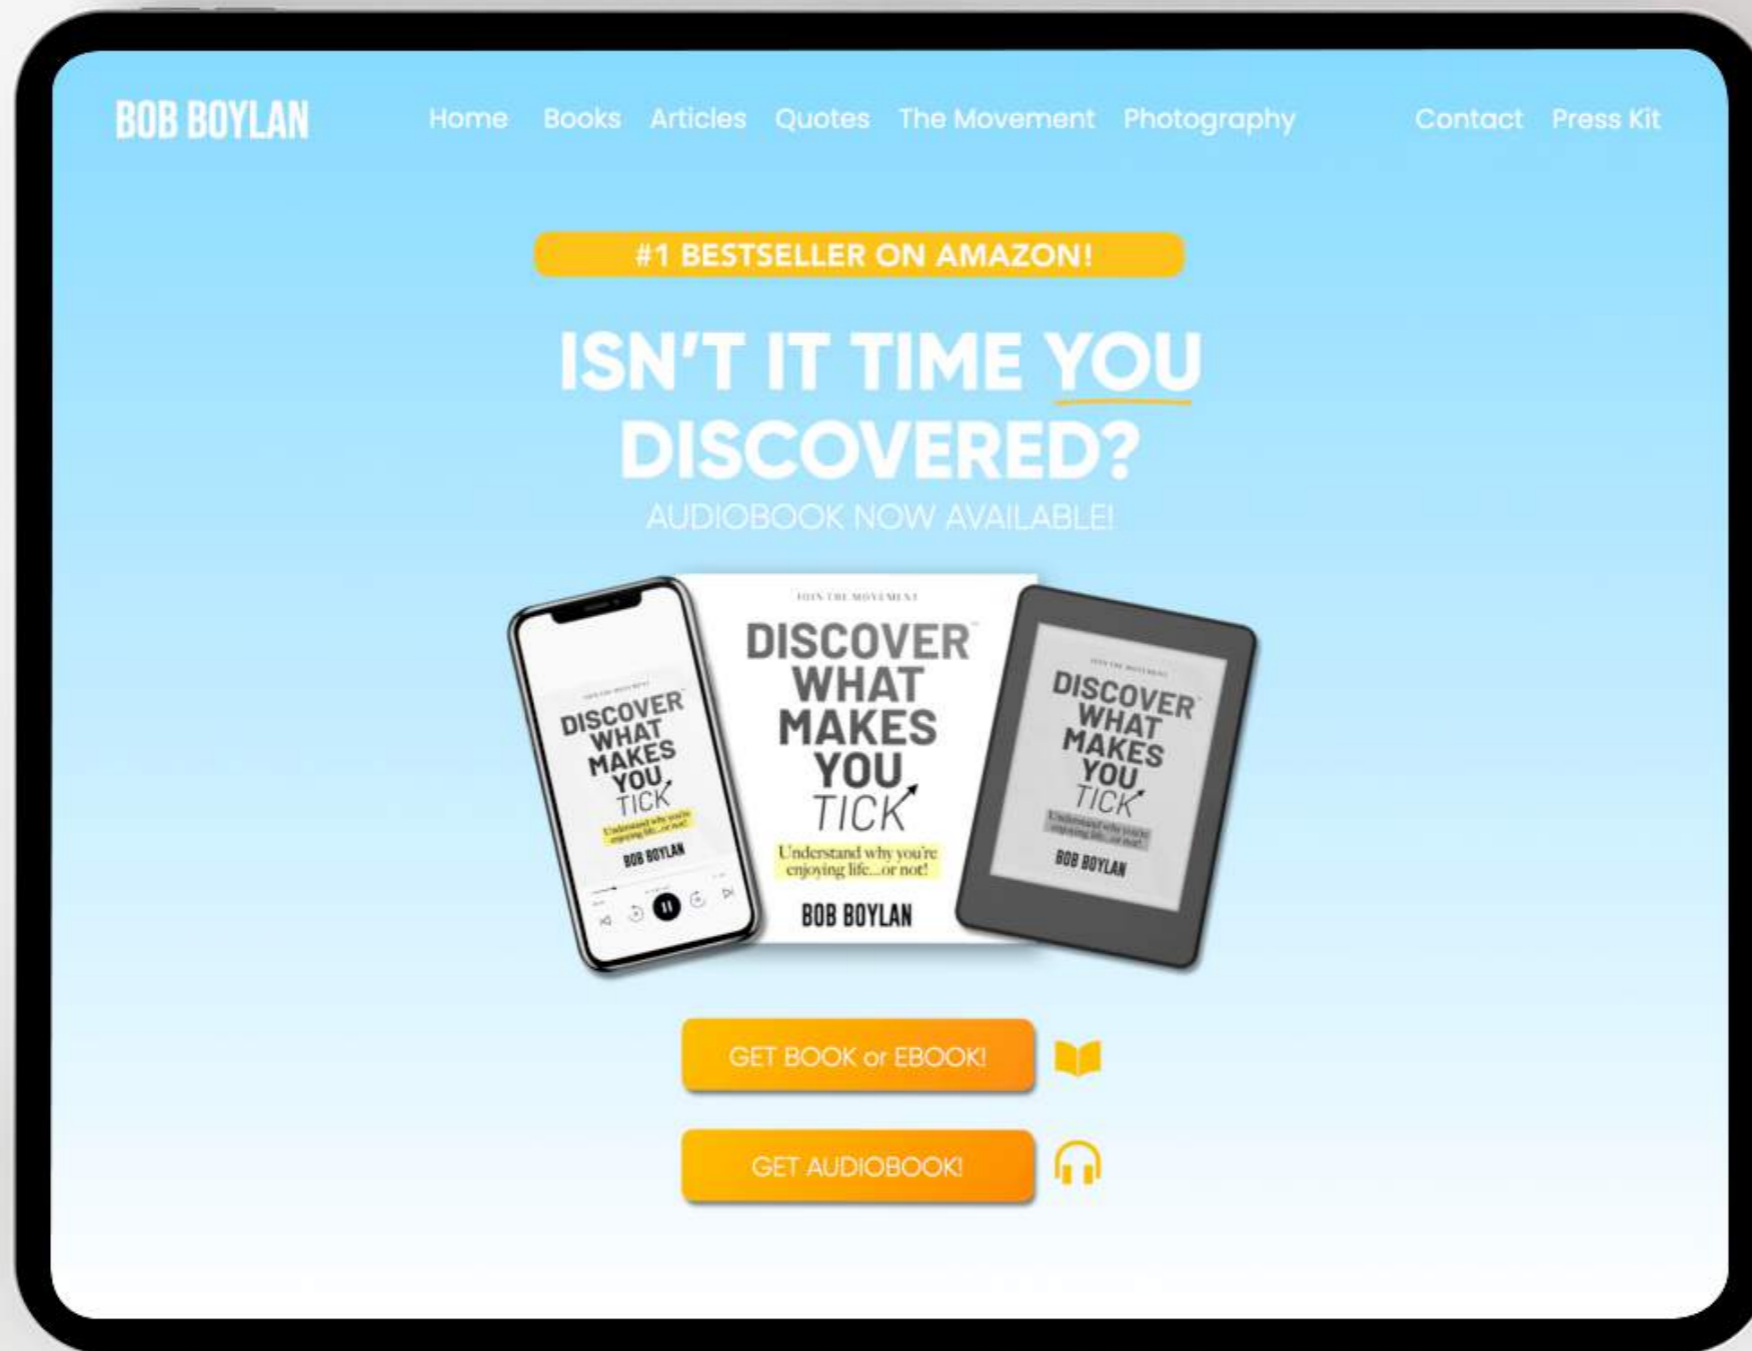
BOB BOYLAN

Home Books Articles Quotes The Movement Photography Contact Press Kit

#1 BESTSELLER ON AMAZON!

ISN'T IT TIME YOU DISCOVERED?

AUDIOBOOK NOW AVAILABLE!

JOIN THE MOVEMENT
DISCOVER WHAT MAKES YOU TICK
Understand why you're enjoying life...or not!
BOB BOYLAN

DISCOVER WHAT MAKES YOU TICK
Understand why you're enjoying life...or not!
BOB BOYLAN

DISCOVER WHAT MAKES YOU TICK
Understand why you're enjoying life...or not!
BOB BOYLAN

GET BOOK or EBOOK!

GET AUDIOBOOK!